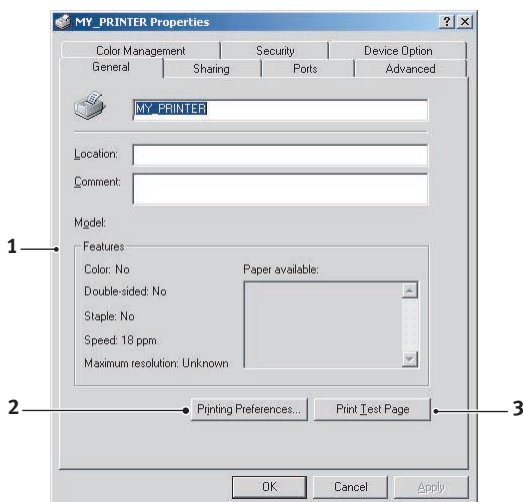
MY_PRINTER Properties

?

Color Management | Security | Device Option
General | Sharing | Ports | Advanced

MY_PRINTER

Location:

Comment:

Model:

1

Features

Color: No

Double-sided: No

Staple: No

Speed: 18 ppm

Maximum resolution: Unknown

Paper available:

2

Printing Preferences...

Print Test Page

3

OK | Cancel | Apply